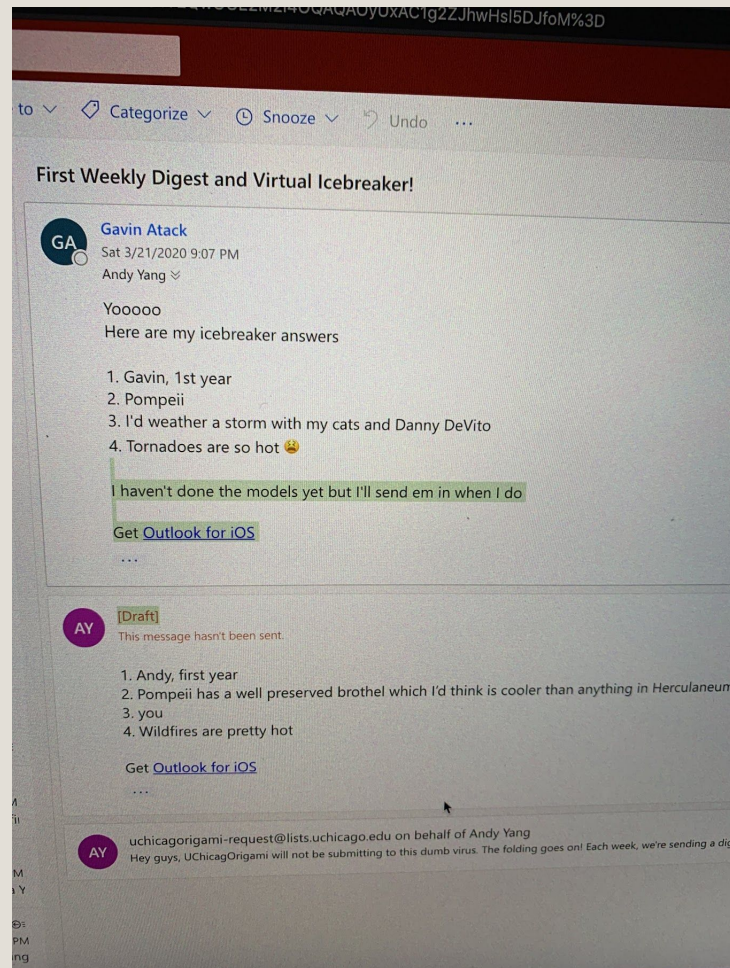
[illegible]QAQAOyUxAC1g2ZJhwHsl5DJfoM%3D

to Categorize Snooze Undo ...

First Weekly Digest and Virtual Icebreaker!

GA
Gavin Atack
Sat 3/21/2020 9:07 PM
Andy Yang

Yooooo
Here are my icebreaker answers

1. Gavin, 1st year
2. Pompeii
3. I'd weather a storm with my cats and Danny DeVito
4. Tornadoes are so hot 😩

I haven't done the models yet but I'll send em in when I do

Get Outlook for iOS
...

AY
[Draft]
This message hasn't been sent.

1. Andy, first year
2. Pompeii has a well preserved brothel which I'd think is cooler than anything in Herculaneum
3. you
4. Wildfires are pretty hot

Get Outlook for iOS
...

AY
uchicagorigami-request@lists.uchicago.edu on behalf of Andy Yang
Hey guys, UChicagOrigami will not be submitting to this dumb virus. The folding goes on! Each week, we're sending a di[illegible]

M
M
Y
PM
ing